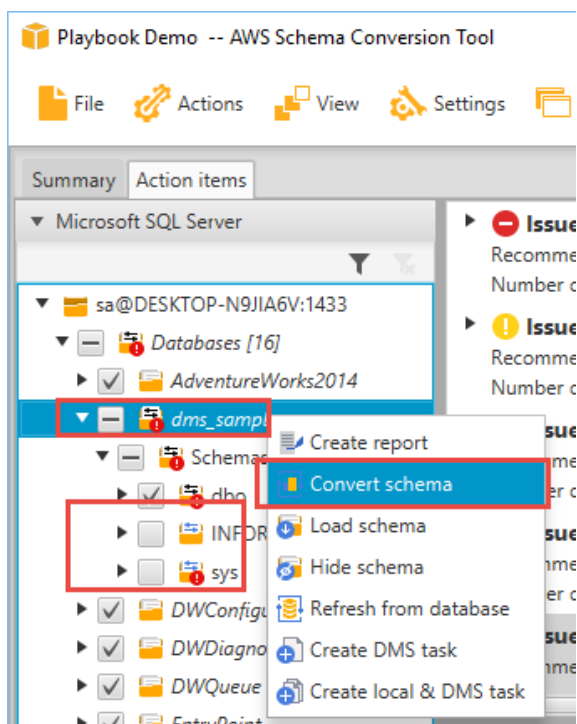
Playbook Demo -- AWS Schema Conversion Tool

File Actions View Settings

Summary Action items

Microsoft SQL Server

sa@DESKTOP-N9JIA6V:1433
Databases [16]
AdventureWorks2014
dms_sampl
Schemas
dbo
INFOR
sys
DWConfigu
DWDiagno
DWQueue
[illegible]

Create report
Convert schema
Load schema
Hide schema
Refresh from database
Create DMS task
Create local & DMS task

Issue
Recomme
Number c
Issue
Recomme
Number c
sue
er c
sue
mme
er c
sue
mme